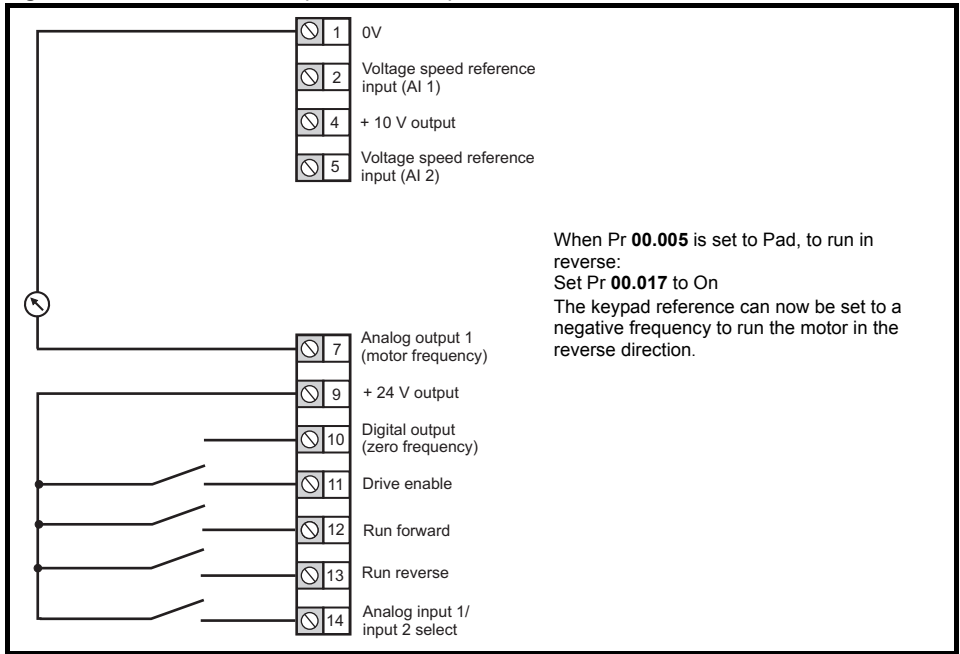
1 0V

2 Voltage speed reference input (AI 1)

4 + 10 V output

5 Voltage speed reference input (AI 2)

When Pr **00.005** is set to Pad, to run in reverse:
Set Pr **00.017** to On
The keypad reference can now be set to a negative frequency to run the motor in the reverse direction.

7 Analog output 1 (motor frequency)

9 + 24 V output

10 Digital output (zero frequency)

11 Drive enable

12 Run forward

13 Run reverse

14 Analog input 1/ input 2 select